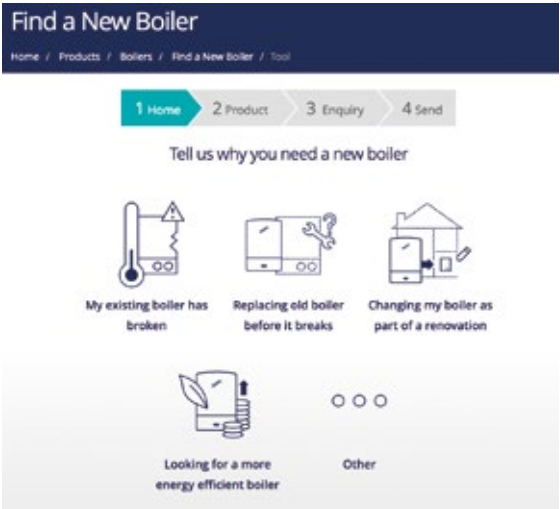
Find a New Boiler

Home / Products / Boilers / Find a New Boiler / Tool

1 Home
2 Product
3 Enquiry
4 Send

Tell us why you need a new boiler

My existing boiler has broken

Replacing old boiler before it breaks

Changing my boiler as part of a renovation

Looking for a more energy efficient boiler

Other